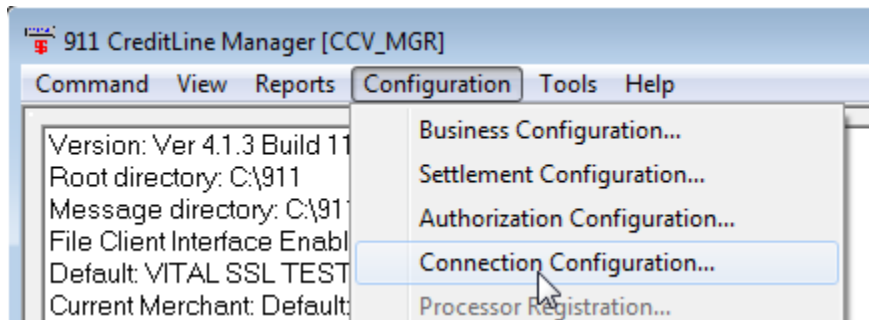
911 CreditLine Manager [CCV_MGR]

Command View Reports Configuration Tools Help

Version: Ver 4.1.3 Build 11
Root directory: C:\911
Message directory: C:\911
File Client Interface Enabl
Default: VITAL SSL TEST
Current Merchant: Default:

Business Configuration...
Settlement Configuration...
Authorization Configuration...
Connection Configuration...
Processor Registration...